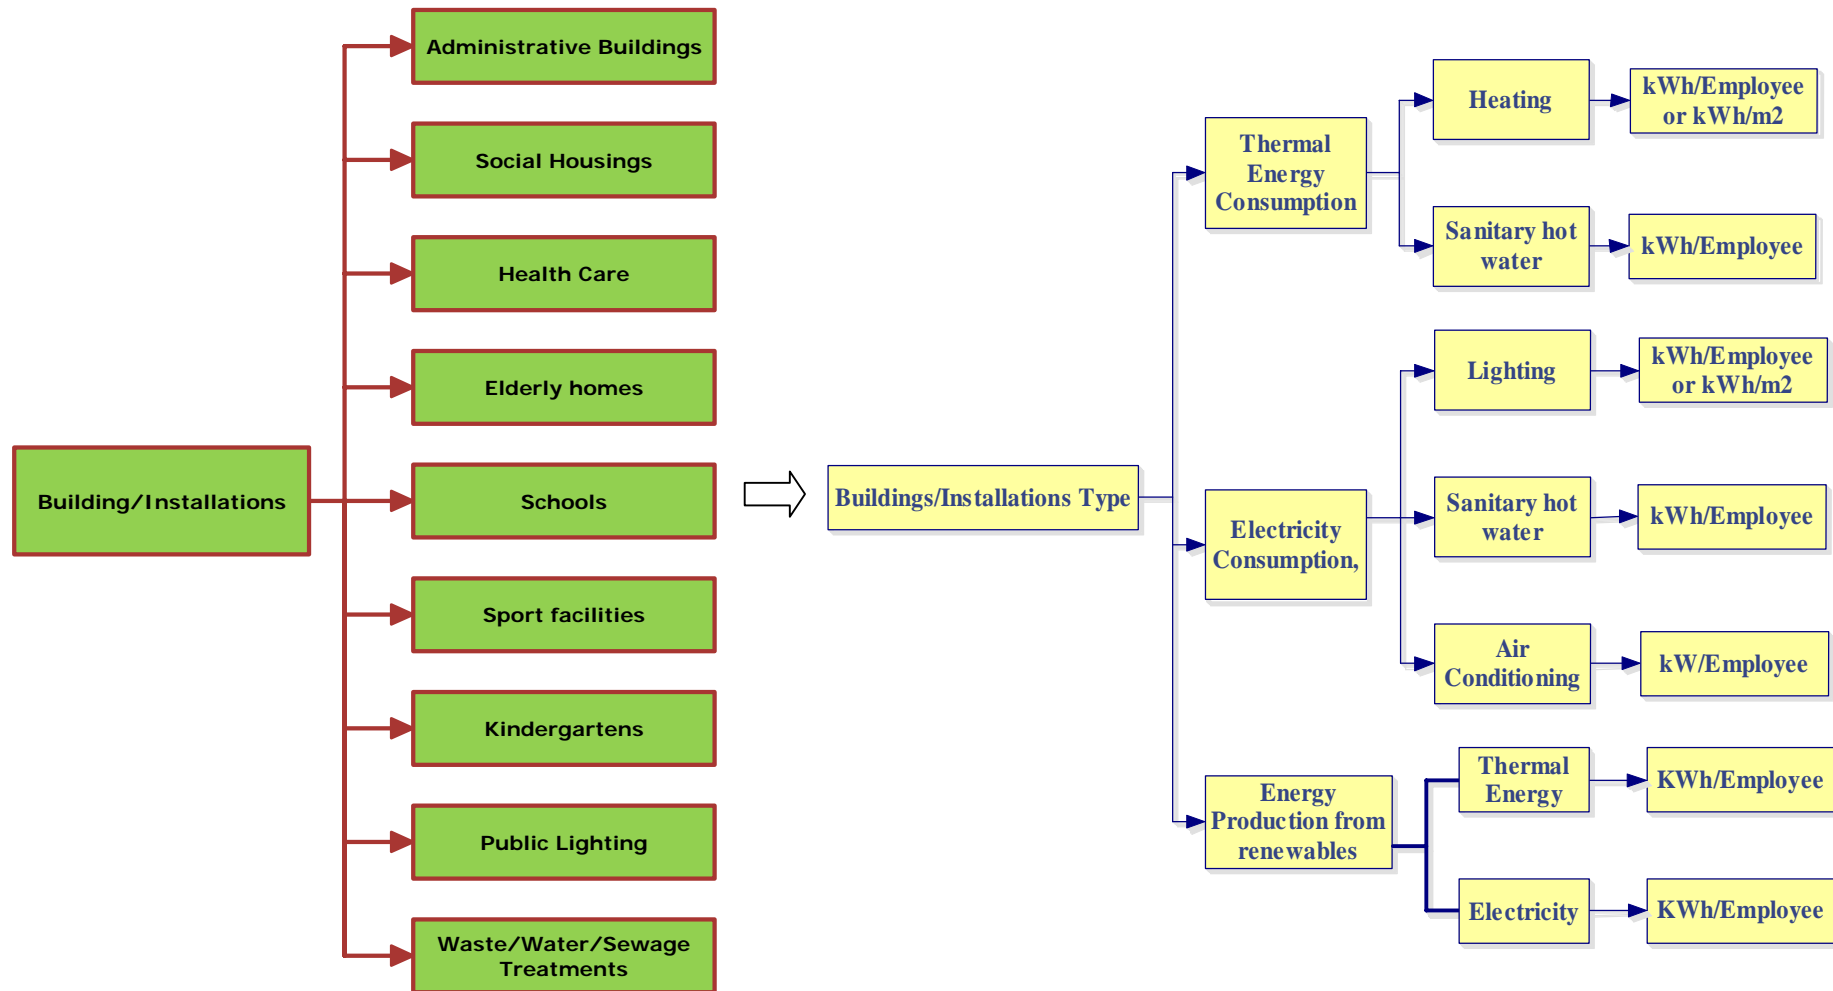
Building/Installations

Administrative Buildings

Social Housings

Health Care

Elderly homes

Schools

Sport facilities

Kindergartens

Public Lighting

Waste/Water/Sewage Treatments

Buildings/Installations Type

Thermal Energy Consumption

Heating

kWh/Employee or kWh/m2

Sanitary hot water

kWh/Employee

Electricity Consumption,

Lighting

kWh/Employee or kWh/m2

Sanitary hot water

kWh/Employee

Air Conditioning

kW/Employee

Energy Production from renewables

Thermal Energy

KWh/Employee

Electricity

KWh/Employee